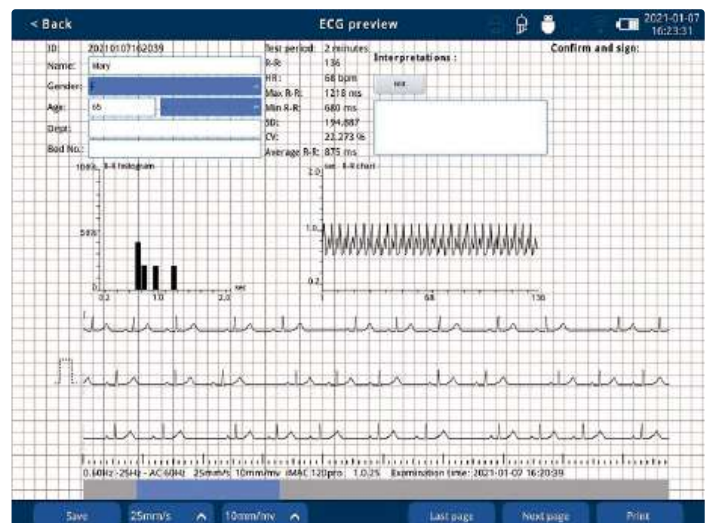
< Back

ECG preview

2021-01-07
16:23:31

ID: 20210107162039
Name: Mary
Gender: F
Age: 65
Dept:
Bed No.:

Test period: 2 minutes
R-R: 136
HR: 68 bpm
Max R-R: 1218 ms
Min R-R: 680 ms
SD: 194.887
CV: 22.273 %
Average R-R: 875 ms

Interpretations :

Confirm and sign:

100% R-R histogram
50%
0.2 1.0 2.0 sec

sec R-R chart
2.0
1.0
0.2
1 68 136

I

0.6Hz - 25Hz - AC 60Hz 25mm/s 10mm/mv iMAC 120pro 1.0.25 Examination time: 2021-01-07 16:20:39

Save 25mm/s 10mm/mv Last page Next page Print